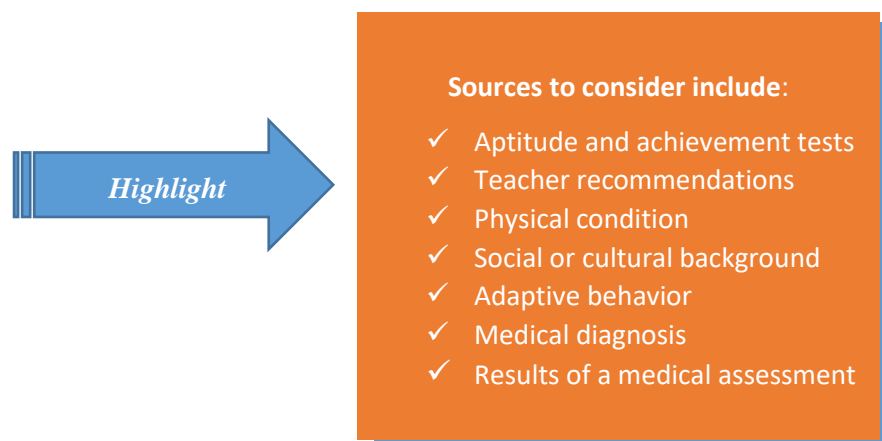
Highlight

**Sources to consider include**:

✓ Aptitude and achievement tests
✓ Teacher recommendations
✓ Physical condition
✓ Social or cultural background
✓ Adaptive behavior
✓ Medical diagnosis
✓ Results of a medical assessment